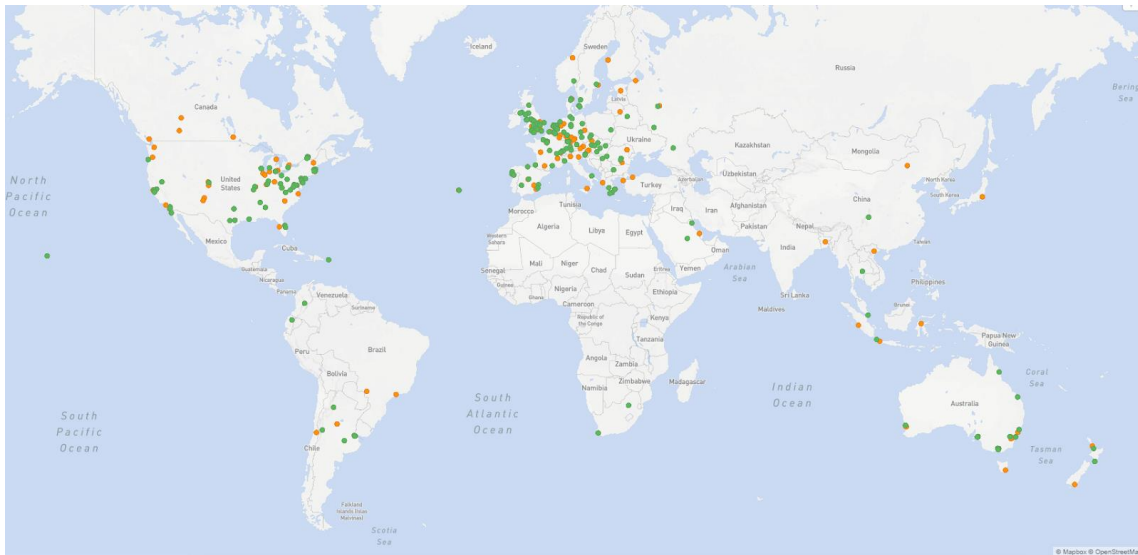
Iceland
Sweden
Russia
Bering Sea
Canada
Latvia
Ukraine
Kazakhstan
Mongolia
North Pacific Ocean
United States
Turkey
Azerbaijan
Uzbekistan
North Korea
South Korea
Tunisia
Iraq
Iran
Afghanistan
China
Morocco
Western Sahara
Algeria
Libya
Egypt
Pakistan
Nepal
Taiwan
Mexico
Cuba
India
Guatemala
Nicaragua
Panama
Mali
Niger
Chad
Sudan
Eritrea
Yemen
Oman
Arabian Sea
Philippines
Senegal
Guinea
Ghana
Nigeria
Cameroon
Ethiopia
Sri Lanka
Venezuela
Suriname
Republic of the Congo
Kenya
Maldives
Brunei
Papua New Guinea
Peru
Brazil
Tanzania
Bolivia
Angola
Zambia
Indian Ocean
Coral Sea
South Atlantic Ocean
Namibia
Zimbabwe
Madagascar
South Pacific Ocean
Australia
Chile
Tasman Sea
Falkland Islands (Islas Malvinas)
Scotia Sea
© Mapbox © OpenStreetMa